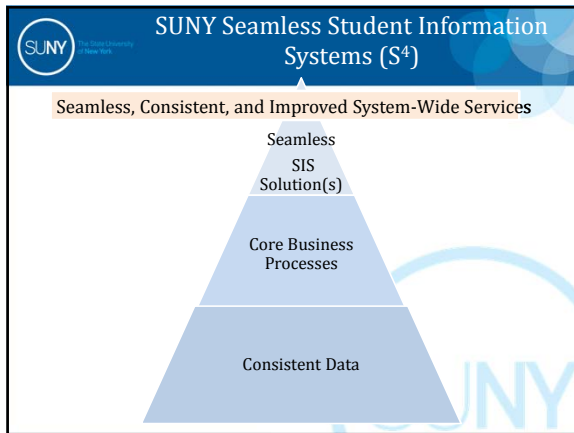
SUNY The State University of New York

SUNY Seamless Student Information Systems (S$^4$)

Seamless, Consistent, and Improved System-Wide Services

Seamless SIS Solution(s)

Core Business Processes

Consistent Data

SUNY